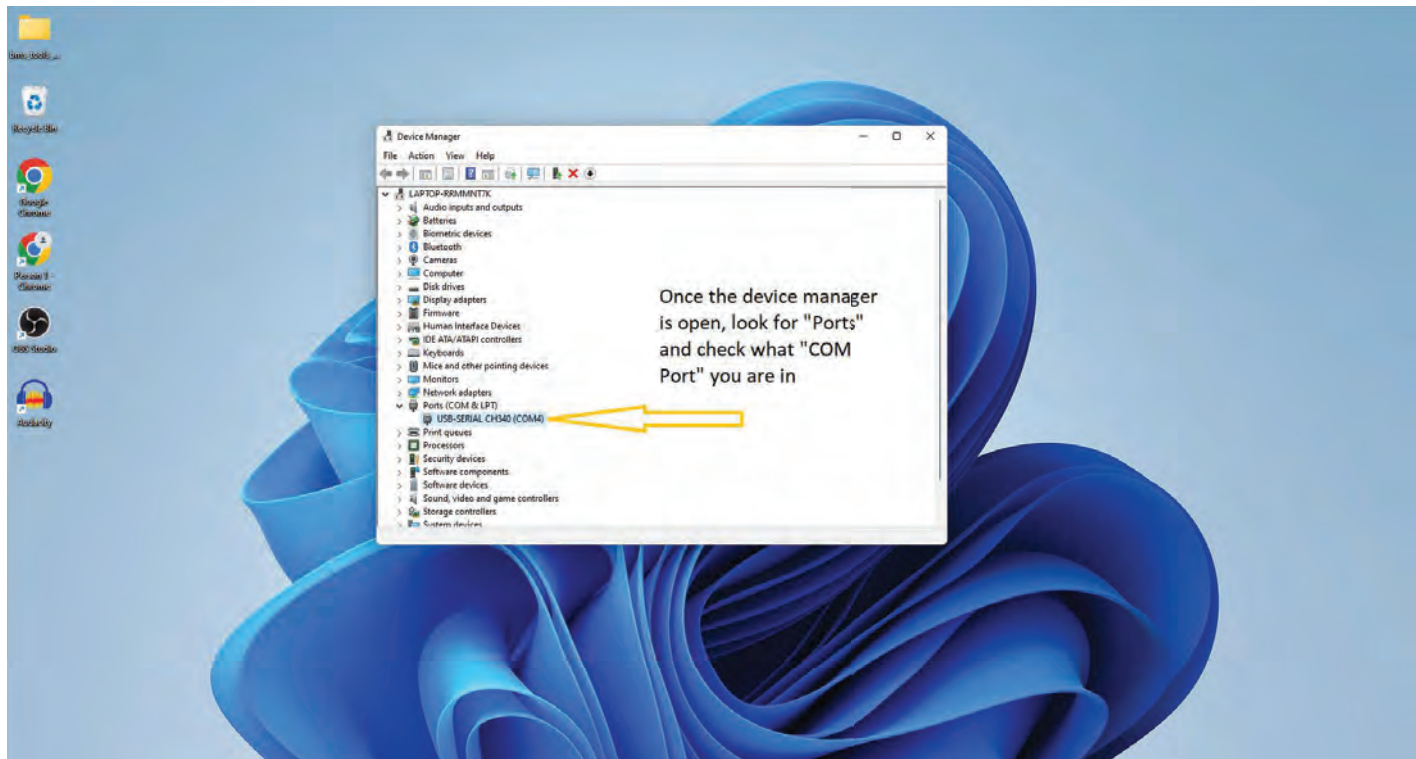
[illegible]

Recycle Bin

Google Chrome

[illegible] - Chrome

OBS Studio

Audacity

Device Manager

File Action View Help

LAPTOP-RRMMNT7K
Audio inputs and outputs
Batteries
Biometric devices
Bluetooth
Cameras
Computer
Disk drives
Display adapters
Firmware
Human Interface Devices
IDE ATA/ATAPI controllers
Keyboards
Mice and other pointing devices
Monitors
Network adapters
Ports (COM & LPT)
USB-SERIAL CH340 (COM4)
Print queues
Processors
Security devices
Software components
Software devices
Sound, video and game controllers
Storage controllers
System devices

Once the device manager is open, look for "Ports" and check what "COM Port" you are in